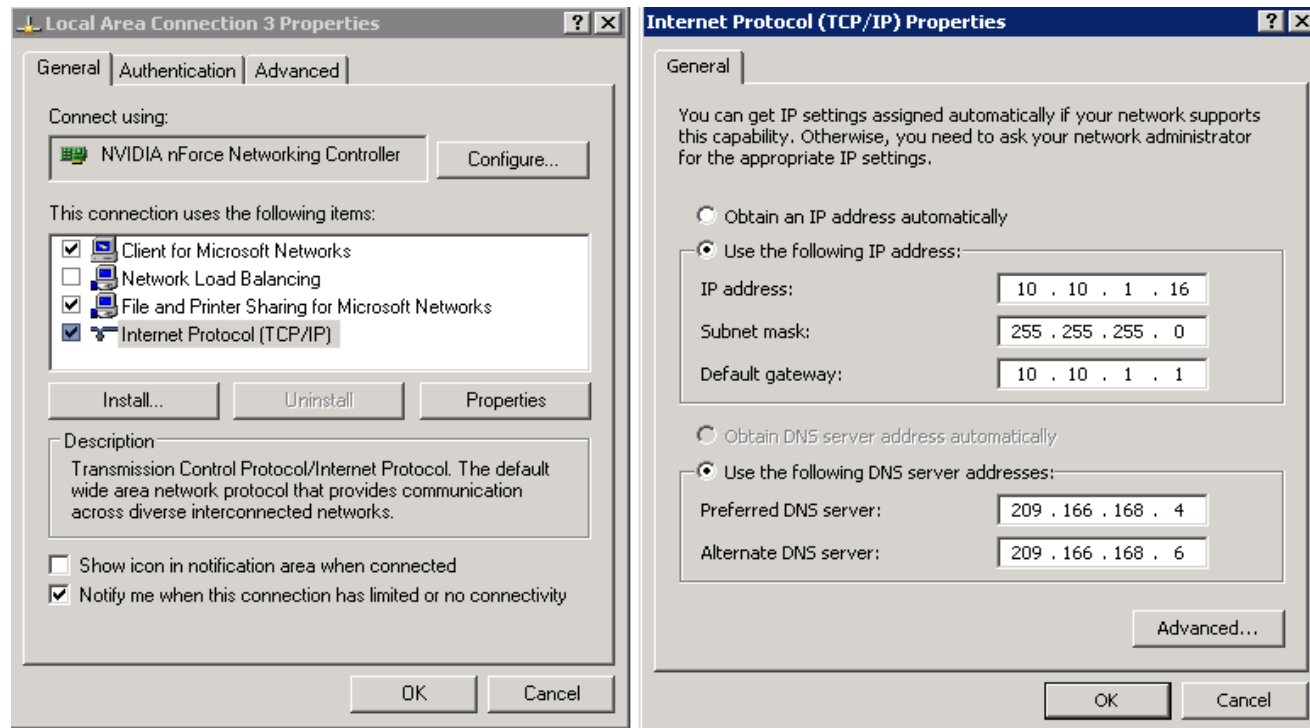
Local Area Connection 3 Properties ? X

General | Authentication | Advanced

Connect using:

NVIDIA nForce Networking Controller

Configure...

This connection uses the following items:

Client for Microsoft Networks
Network Load Balancing
File and Printer Sharing for Microsoft Networks
Internet Protocol (TCP/IP)

Install... | Uninstall | Properties

Description

Transmission Control Protocol/Internet Protocol. The default wide area network protocol that provides communication across diverse interconnected networks.

Show icon in notification area when connected

Notify me when this connection has limited or no connectivity

OK | Cancel

Internet Protocol (TCP/IP) Properties ? X

General

You can get IP settings assigned automatically if your network supports this capability. Otherwise, you need to ask your network administrator for the appropriate IP settings.

Obtain an IP address automatically

Use the following IP address:

IP address: 10 . 10 . 1 . 16

Subnet mask: 255 . 255 . 255 . 0

Default gateway: 10 . 10 . 1 . 1

Obtain DNS server address automatically

Use the following DNS server addresses:

Preferred DNS server: 209 . 166 . 168 . 4

Alternate DNS server: 209 . 166 . 168 . 6

Advanced...

OK | Cancel